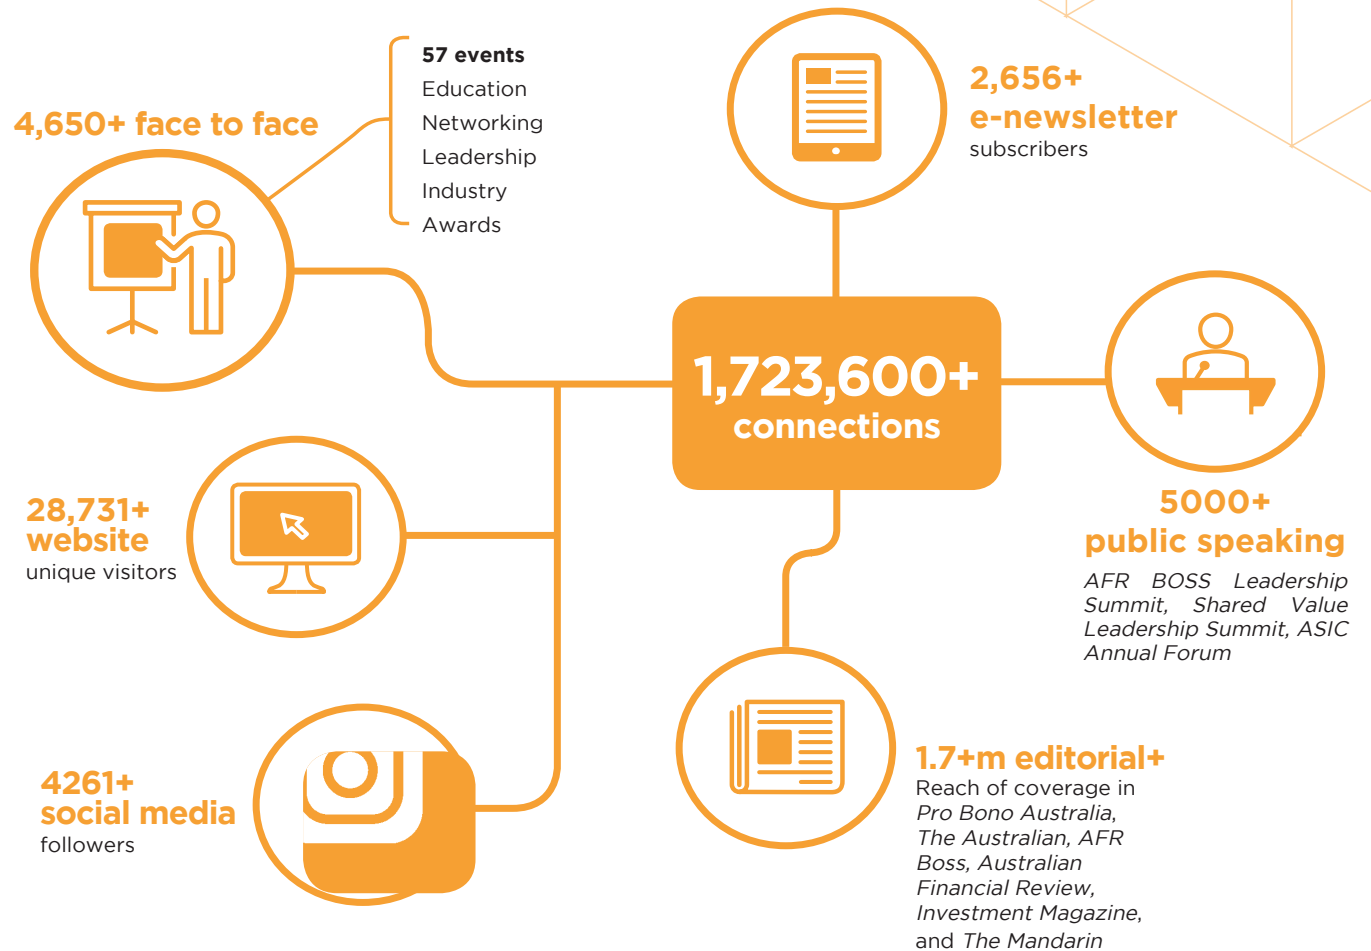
4,650+ face to face

57 events
Education
Networking
Leadership
Industry
Awards

2,656+
e-newsletter
subscribers

1,723,600+
connections

28,731+
website
unique visitors

5000+
public speaking
AFR BOSS Leadership Summit, Shared Value Leadership Summit, ASIC Annual Forum

4261+
social media
followers

1.7+m editorial+
Reach of coverage in *Pro Bono Australia, The Australian, AFR Boss, Australian Financial Review, Investment Magazine,* and *The Mandarin*